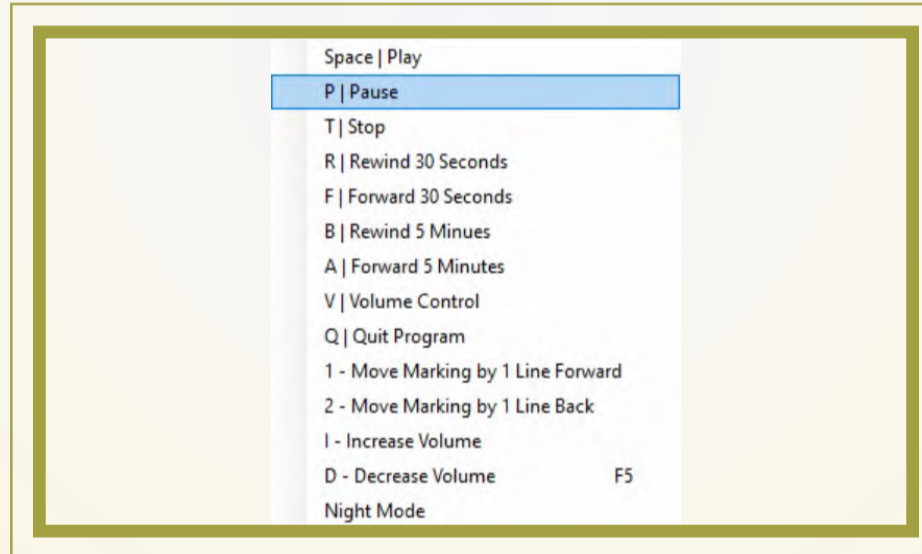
Space | Play
P | Pause
T | Stop
R | Rewind 30 Seconds
F | Forward 30 Seconds
B | Rewind 5 Minues
A | Forward 5 Minutes
V | Volume Control
Q | Quit Program
1 - Move Marking by 1 Line Forward
2 - Move Marking by 1 Line Back
I - Increase Volume
D - Decrease Volume F5
Night Mode